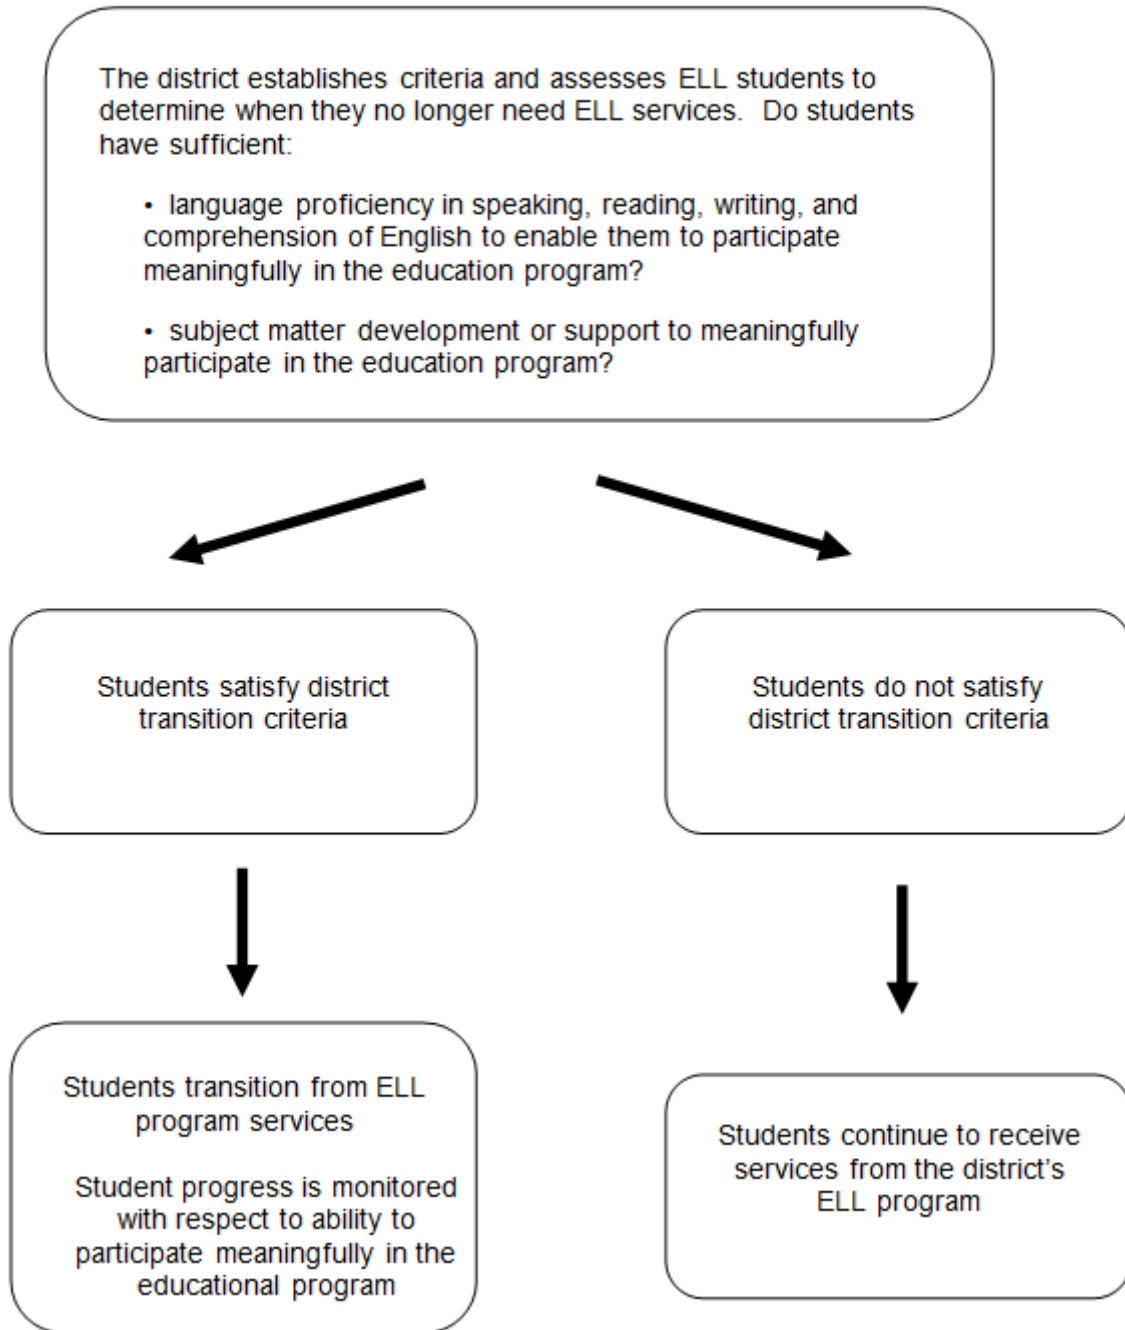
The district establishes criteria and assesses ELL students to determine when they no longer need ELL services. Do students have sufficient:

• language proficiency in speaking, reading, writing, and comprehension of English to enable them to participate meaningfully in the education program?

• subject matter development or support to meaningfully participate in the education program?

Students satisfy district transition criteria

Students transition from ELL program services

Student progress is monitored with respect to ability to participate meaningfully in the educational program

Students do not satisfy district transition criteria

Students continue to receive services from the district's ELL program